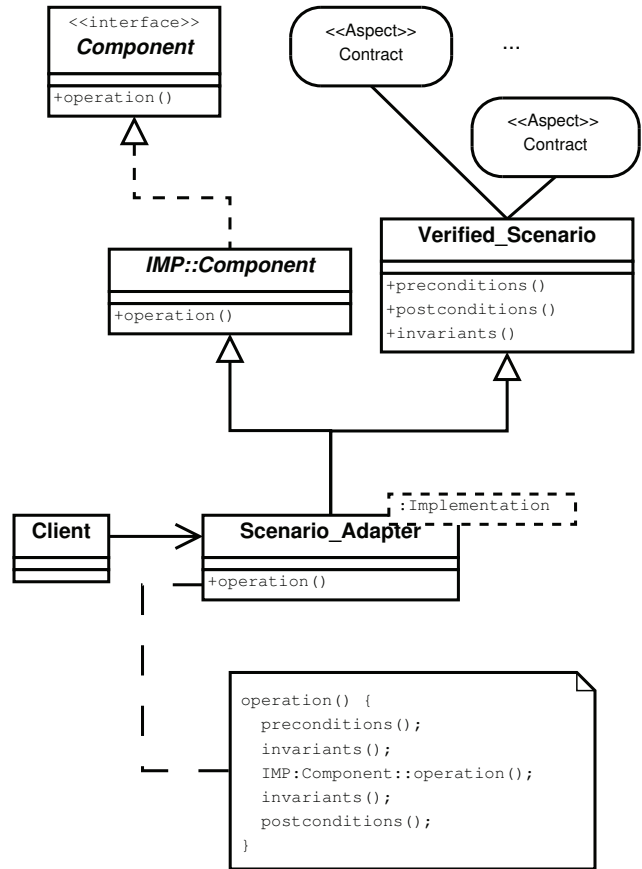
<<interface>>
Component
+operation()

<<Aspect>>
Contract

...

<<Aspect>>
Contract

Verified_Scenario
+preconditions()
+postconditions()
+invariants()

IMP::Component
+operation()

Client

Scenario_Adapter
:Implementation
+operation()

operation() {
preconditions();
invariants();
IMP:Component::operation();
invariants();
postconditions();
}